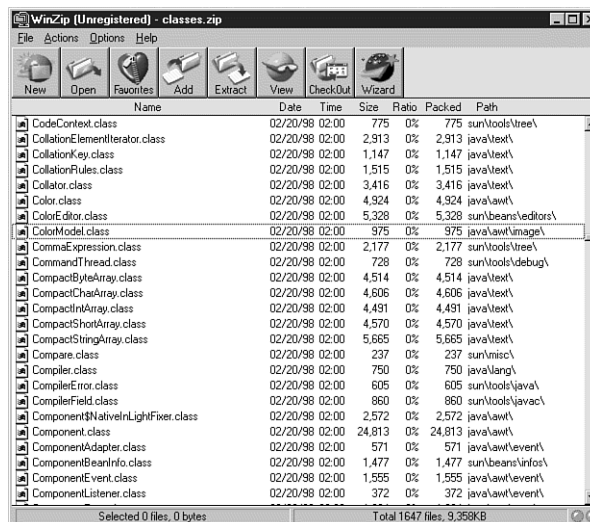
WinZip (Unregistered) - classes.zip

File Actions Options Help

New Open Favorites Add Extract View CheckOut Wizard

| Name | Date | Time | Size | Ratio | Packed | Path |
|---|---|---|---|---|---|---|
| CodeContext.class | 02/20/98 | 02:00 | 775 | 0% | 775 | sun\tools\tree\ |
| CollationElementIterator.class | 02/20/98 | 02:00 | 2,913 | 0% | 2,913 | java\text\ |
| CollationKey.class | 02/20/98 | 02:00 | 1,147 | 0% | 1,147 | java\text\ |
| CollationRules.class | 02/20/98 | 02:00 | 1,515 | 0% | 1,515 | java\text\ |
| Collator.class | 02/20/98 | 02:00 | 3,416 | 0% | 3,416 | java\text\ |
| Color.class | 02/20/98 | 02:00 | 4,924 | 0% | 4,924 | java\awt\ |
| ColorEditor.class | 02/20/98 | 02:00 | 5,328 | 0% | 5,328 | sun\beans\editors\ |
| ColorModel.class | 02/20/98 | 02:00 | 975 | 0% | 975 | java\awt\image\ |
| CommaExpression.class | 02/20/98 | 02:00 | 2,177 | 0% | 2,177 | sun\tools\tree\ |
| CommandThread.class | 02/20/98 | 02:00 | 728 | 0% | 728 | sun\tools\debug\ |
| CompactByteArray.class | 02/20/98 | 02:00 | 4,514 | 0% | 4,514 | java\text\ |
| CompactCharArray.class | 02/20/98 | 02:00 | 4,606 | 0% | 4,606 | java\text\ |
| CompactIntArray.class | 02/20/98 | 02:00 | 4,491 | 0% | 4,491 | java\text\ |
| CompactShortArray.class | 02/20/98 | 02:00 | 4,570 | 0% | 4,570 | java\text\ |
| CompactStringArray.class | 02/20/98 | 02:00 | 5,665 | 0% | 5,665 | java\text\ |
| Compare.class | 02/20/98 | 02:00 | 237 | 0% | 237 | sun\misc\ |
| Compiler.class | 02/20/98 | 02:00 | 750 | 0% | 750 | java\lang\ |
| CompilerError.class | 02/20/98 | 02:00 | 605 | 0% | 605 | sun\tools\java\ |
| CompilerField.class | 02/20/98 | 02:00 | 860 | 0% | 860 | sun\tools\javac\ |
| Component$NativeInLightFixer.class | 02/20/98 | 02:00 | 2,572 | 0% | 2,572 | java\awt\ |
| Component.class | 02/20/98 | 02:00 | 24,813 | 0% | 24,813 | java\awt\ |
| ComponentAdapter.class | 02/20/98 | 02:00 | 571 | 0% | 571 | java\awt\event\ |
| ComponentBeanInfo.class | 02/20/98 | 02:00 | 1,477 | 0% | 1,477 | sun\beans\infos\ |
| ComponentEvent.class | 02/20/98 | 02:00 | 1,555 | 0% | 1,555 | java\awt\event\ |
| ComponentListener.class | 02/20/98 | 02:00 | 372 | 0% | 372 | java\awt\event\ |

Selected 0 files, 0 bytes
Total 1647 files, 9,358KB